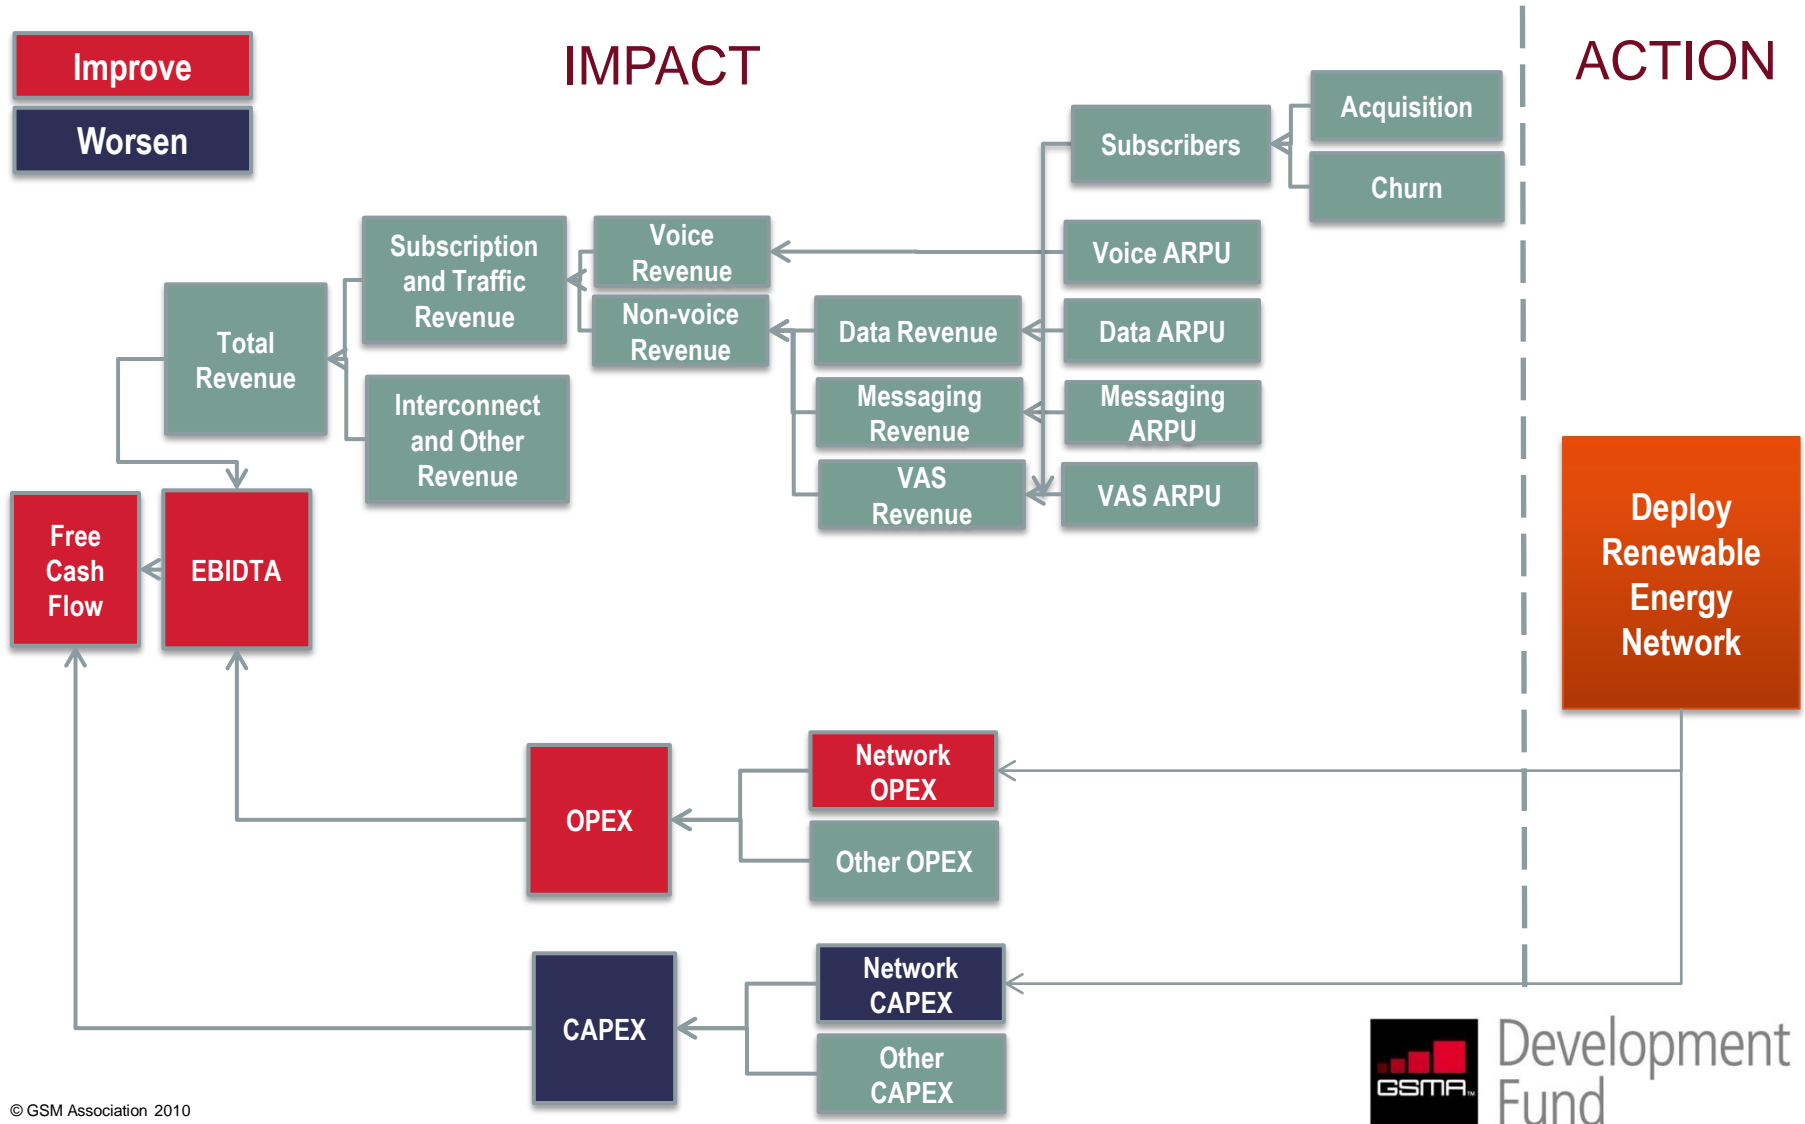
Improve

Worsen

IMPACT

ACTION

Acquisition

Subscribers

Churn

Subscription and Traffic Revenue

Voice Revenue

Voice ARPU

Total Revenue

Non-voice Revenue

Data Revenue

Data ARPU

Interconnect and Other Revenue

Messaging Revenue

Messaging ARPU

VAS Revenue

VAS ARPU

Free Cash Flow

EBIDTA

Deploy Renewable Energy Network

Network OPEX

OPEX

Other OPEX

Network CAPEX

CAPEX

Other CAPEX

© GSM Association 2010

GSMA Development Fund